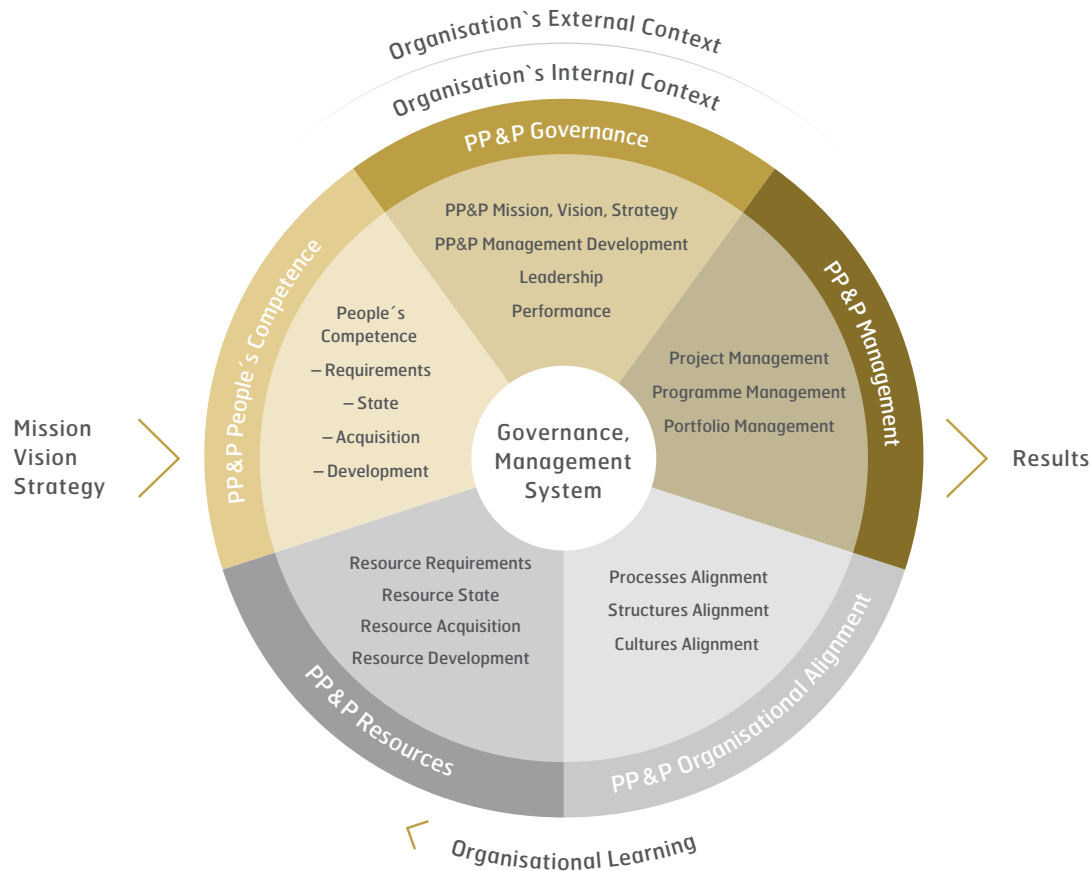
Organisation`s External Context

Organisation`s Internal Context

PP&P Governance

PP&P Mission, Vision, Strategy
PP&P Management Development
Leadership
Performance

PP&P People´s Competence

People´s Competence
– Requirements
– State
– Acquisition
– Development

PP&P Management

Project Management
Programme Management
Portfolio Management

Mission
Vision
Strategy

Governance, Management System

Results

Resource Requirements
Resource State
Resource Acquisition
Resource Development

Processes Alignment
Structures Alignment
Cultures Alignment

PP&P Resources

PP&P Organisational Alignment

Organisational Learning